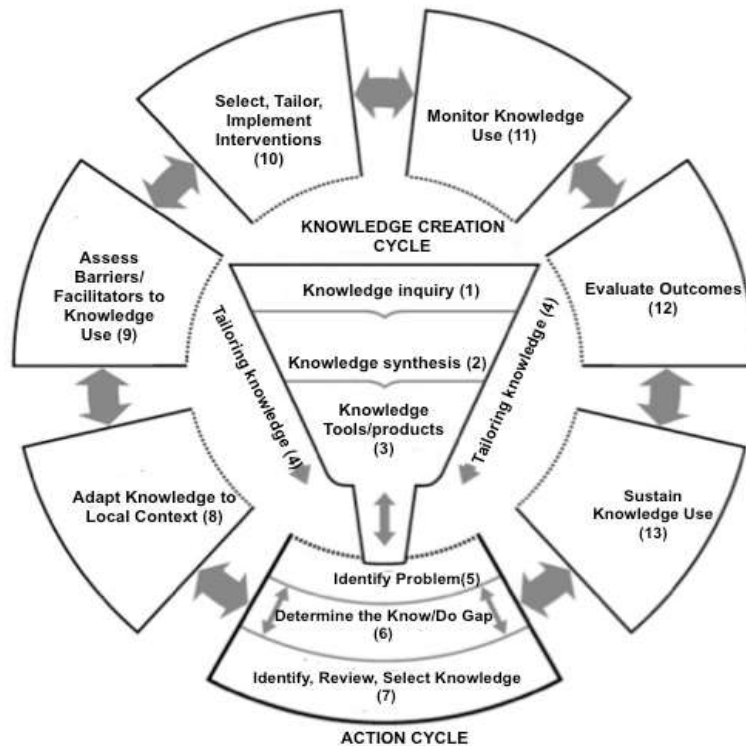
Select, Tailor, Implement Interventions (10)

Monitor Knowledge Use (11)

KNOWLEDGE CREATION CYCLE

Assess Barriers/ Facilitators to Knowledge Use (9)

Evaluate Outcomes (12)

Knowledge inquiry (1)

Knowledge synthesis (2)

Knowledge Tools/products (3)

Tailoring knowledge (4)

Tailoring knowledge (4)

Adapt Knowledge to Local Context (8)

Sustain Knowledge Use (13)

Identify Problem(5)

Determine the Know/Do Gap (6)

Identify, Review, Select Knowledge (7)

ACTION CYCLE